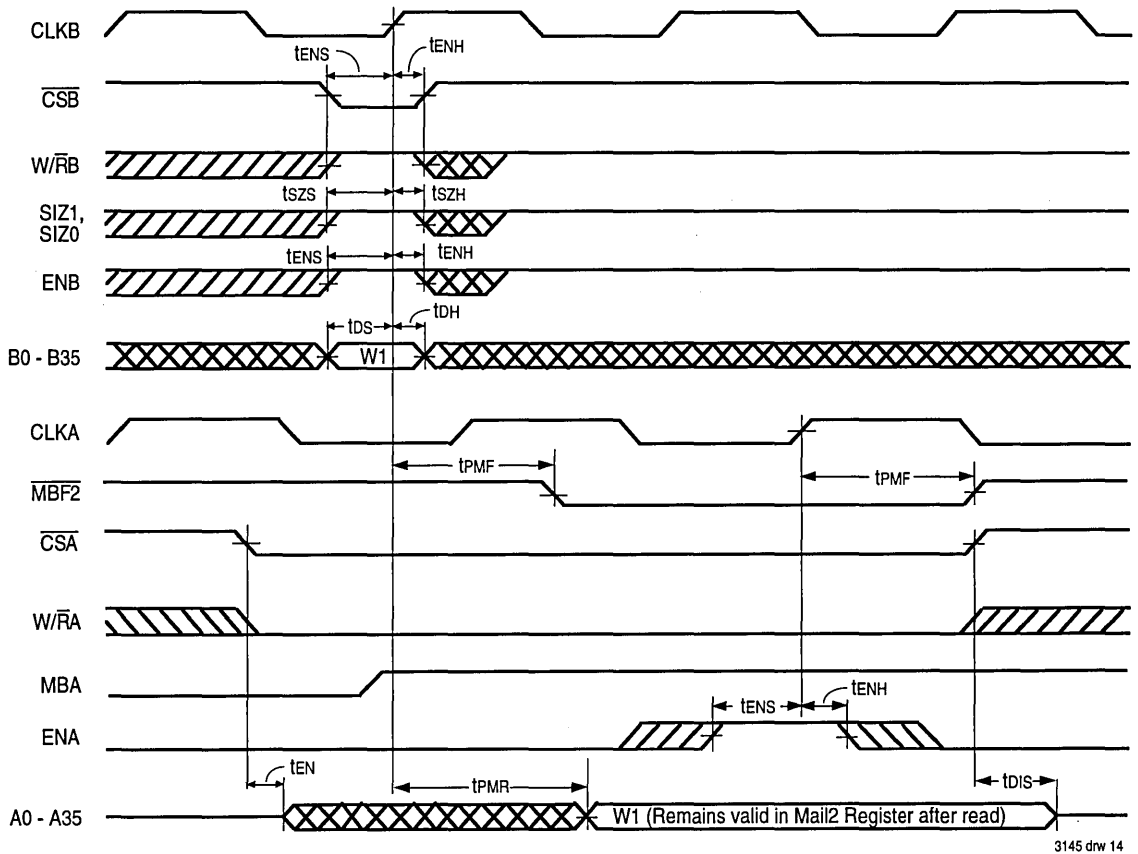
CLKB

tENS

tENH

$\overline{CSB}$

W/$\overline{R}$B

tSZS

tSZH

SIZ1, SIZ0

tENS

tENH

ENB

tDS

tDH

B0 - B35

W1

CLKA

tPMF

$\overline{MBF2}$

tPMF

$\overline{CSA}$

W/$\overline{R}$A

MBA

tENS

tENH

ENA

tEN

tPMR

tDIS

A0 - A35

W1 (Remains valid in Mail2 Register after read)

3145 drw 14